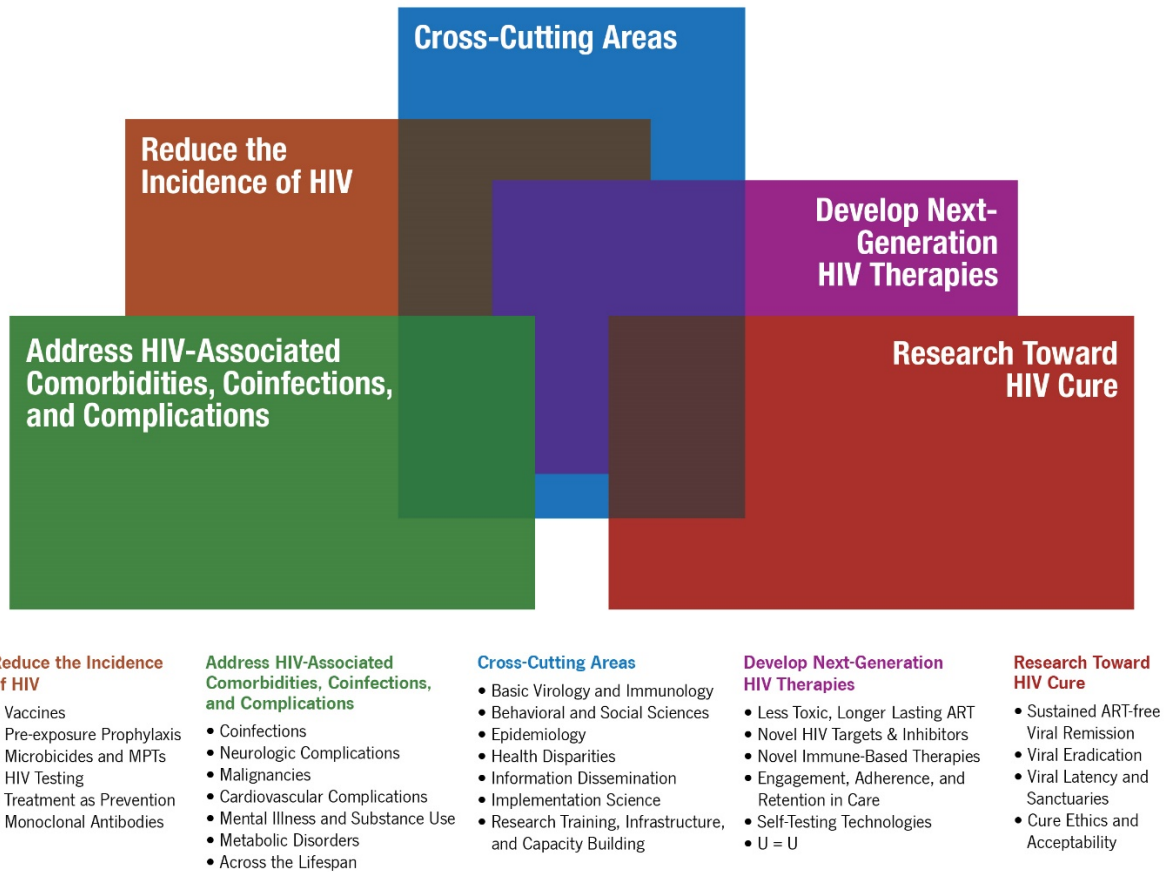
Cross-Cutting Areas

Reduce the Incidence of HIV

Develop Next-Generation HIV Therapies

Address HIV-Associated Comorbidities, Coinfections, and Complications

Research Toward HIV Cure

educe the Incidence f HIV
Vaccines
Pre-exposure Prophylaxis
Microbicides and MPTs
HIV Testing
Treatment as Prevention
Monoclonal Antibodies

Address HIV-Associated Comorbidities, Coinfections, and Complications
• Coinfections
• Neurologic Complications
• Malignancies
• Cardiovascular Complications
• Mental Illness and Substance Use
• Metabolic Disorders
• Across the Lifespan

Cross-Cutting Areas
• Basic Virology and Immunology
• Behavioral and Social Sciences
• Epidemiology
• Health Disparities
• Information Dissemination
• Implementation Science
• Research Training, Infrastructure, and Capacity Building

Develop Next-Generation HIV Therapies
• Less Toxic, Longer Lasting ART
• Novel HIV Targets & Inhibitors
• Novel Immune-Based Therapies
• Engagement, Adherence, and Retention in Care
• Self-Testing Technologies
• U = U

Research Toward HIV Cure
• Sustained ART-free Viral Remission
• Viral Eradication
• Viral Latency and Sanctuaries
• Cure Ethics and Acceptability